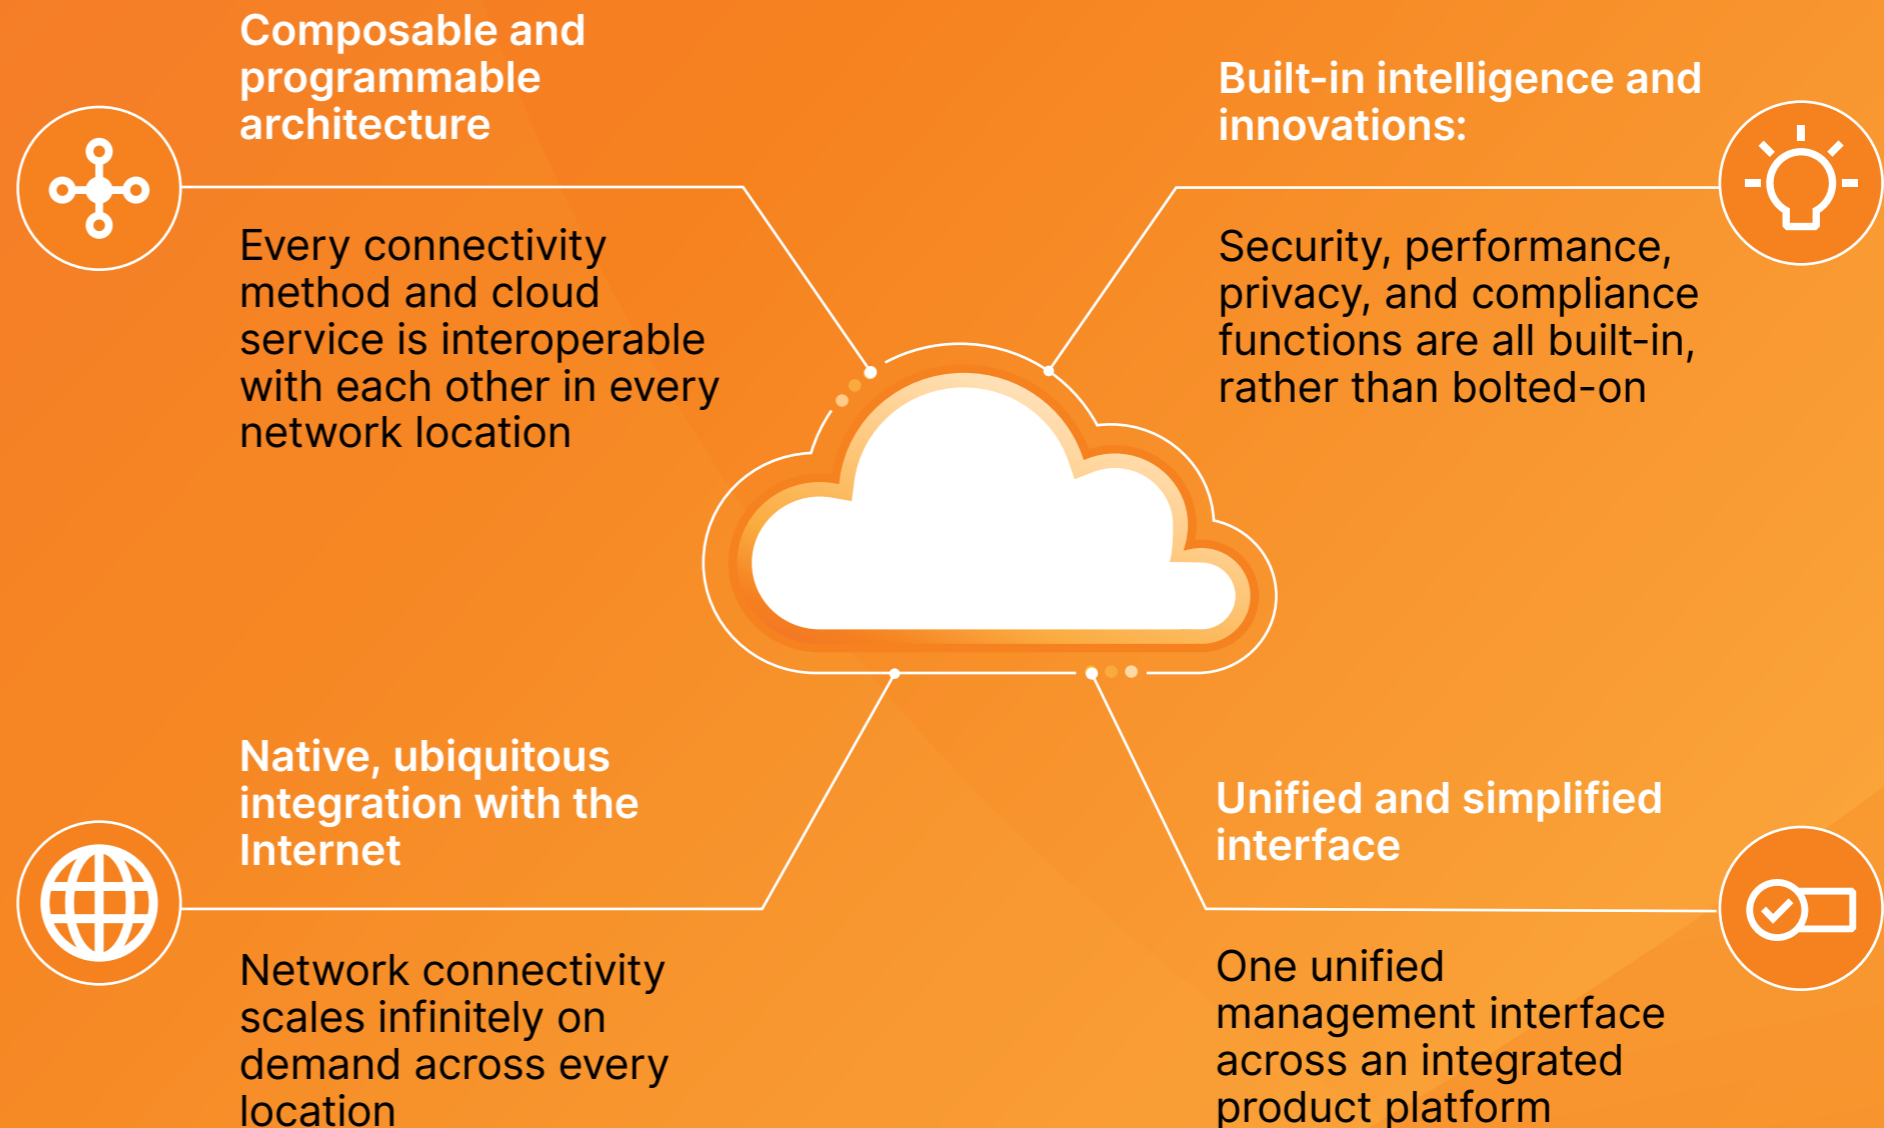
Composable and programmable architecture

Every connectivity method and cloud service is interoperable with each other in every network location

Built-in intelligence and innovations:

Security, performance, privacy, and compliance functions are all built-in, rather than bolted-on

Native, ubiquitous integration with the Internet

Network connectivity scales infinitely on demand across every location

Unified and simplified interface

One unified management interface across an integrated product platform